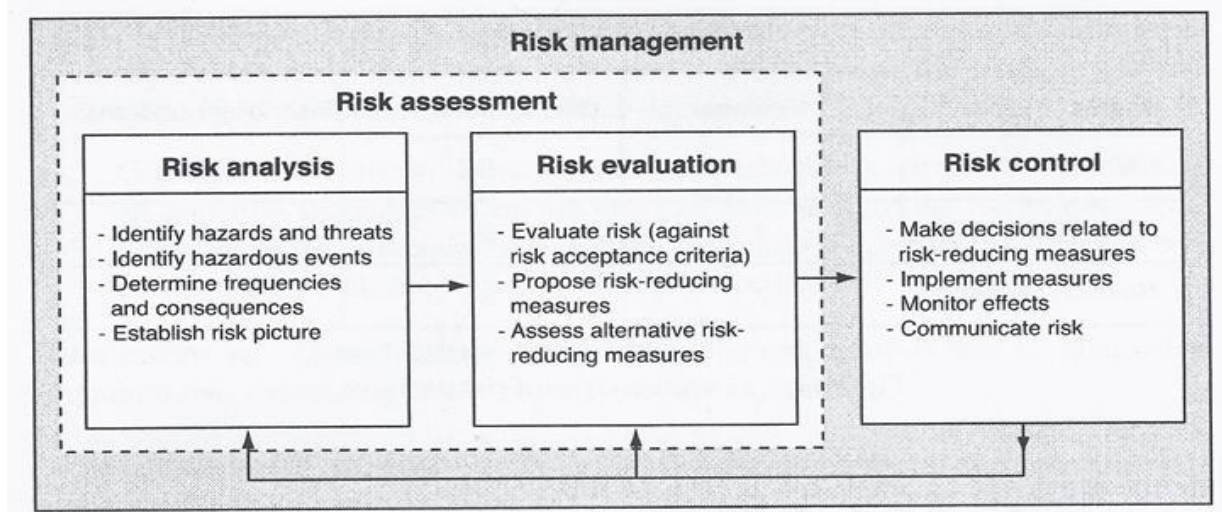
Risk management

Risk assessment

Risk analysis

- Identify hazards and threats
- Identify hazardous events
- Determine frequencies and consequences
- Establish risk picture

Risk evaluation

- Evaluate risk (against risk acceptance criteria)
- Propose risk-reducing measures
- Assess alternative risk-reducing measures

Risk control

- Make decisions related to risk-reducing measures
- Implement measures
- Monitor effects
- Communicate risk